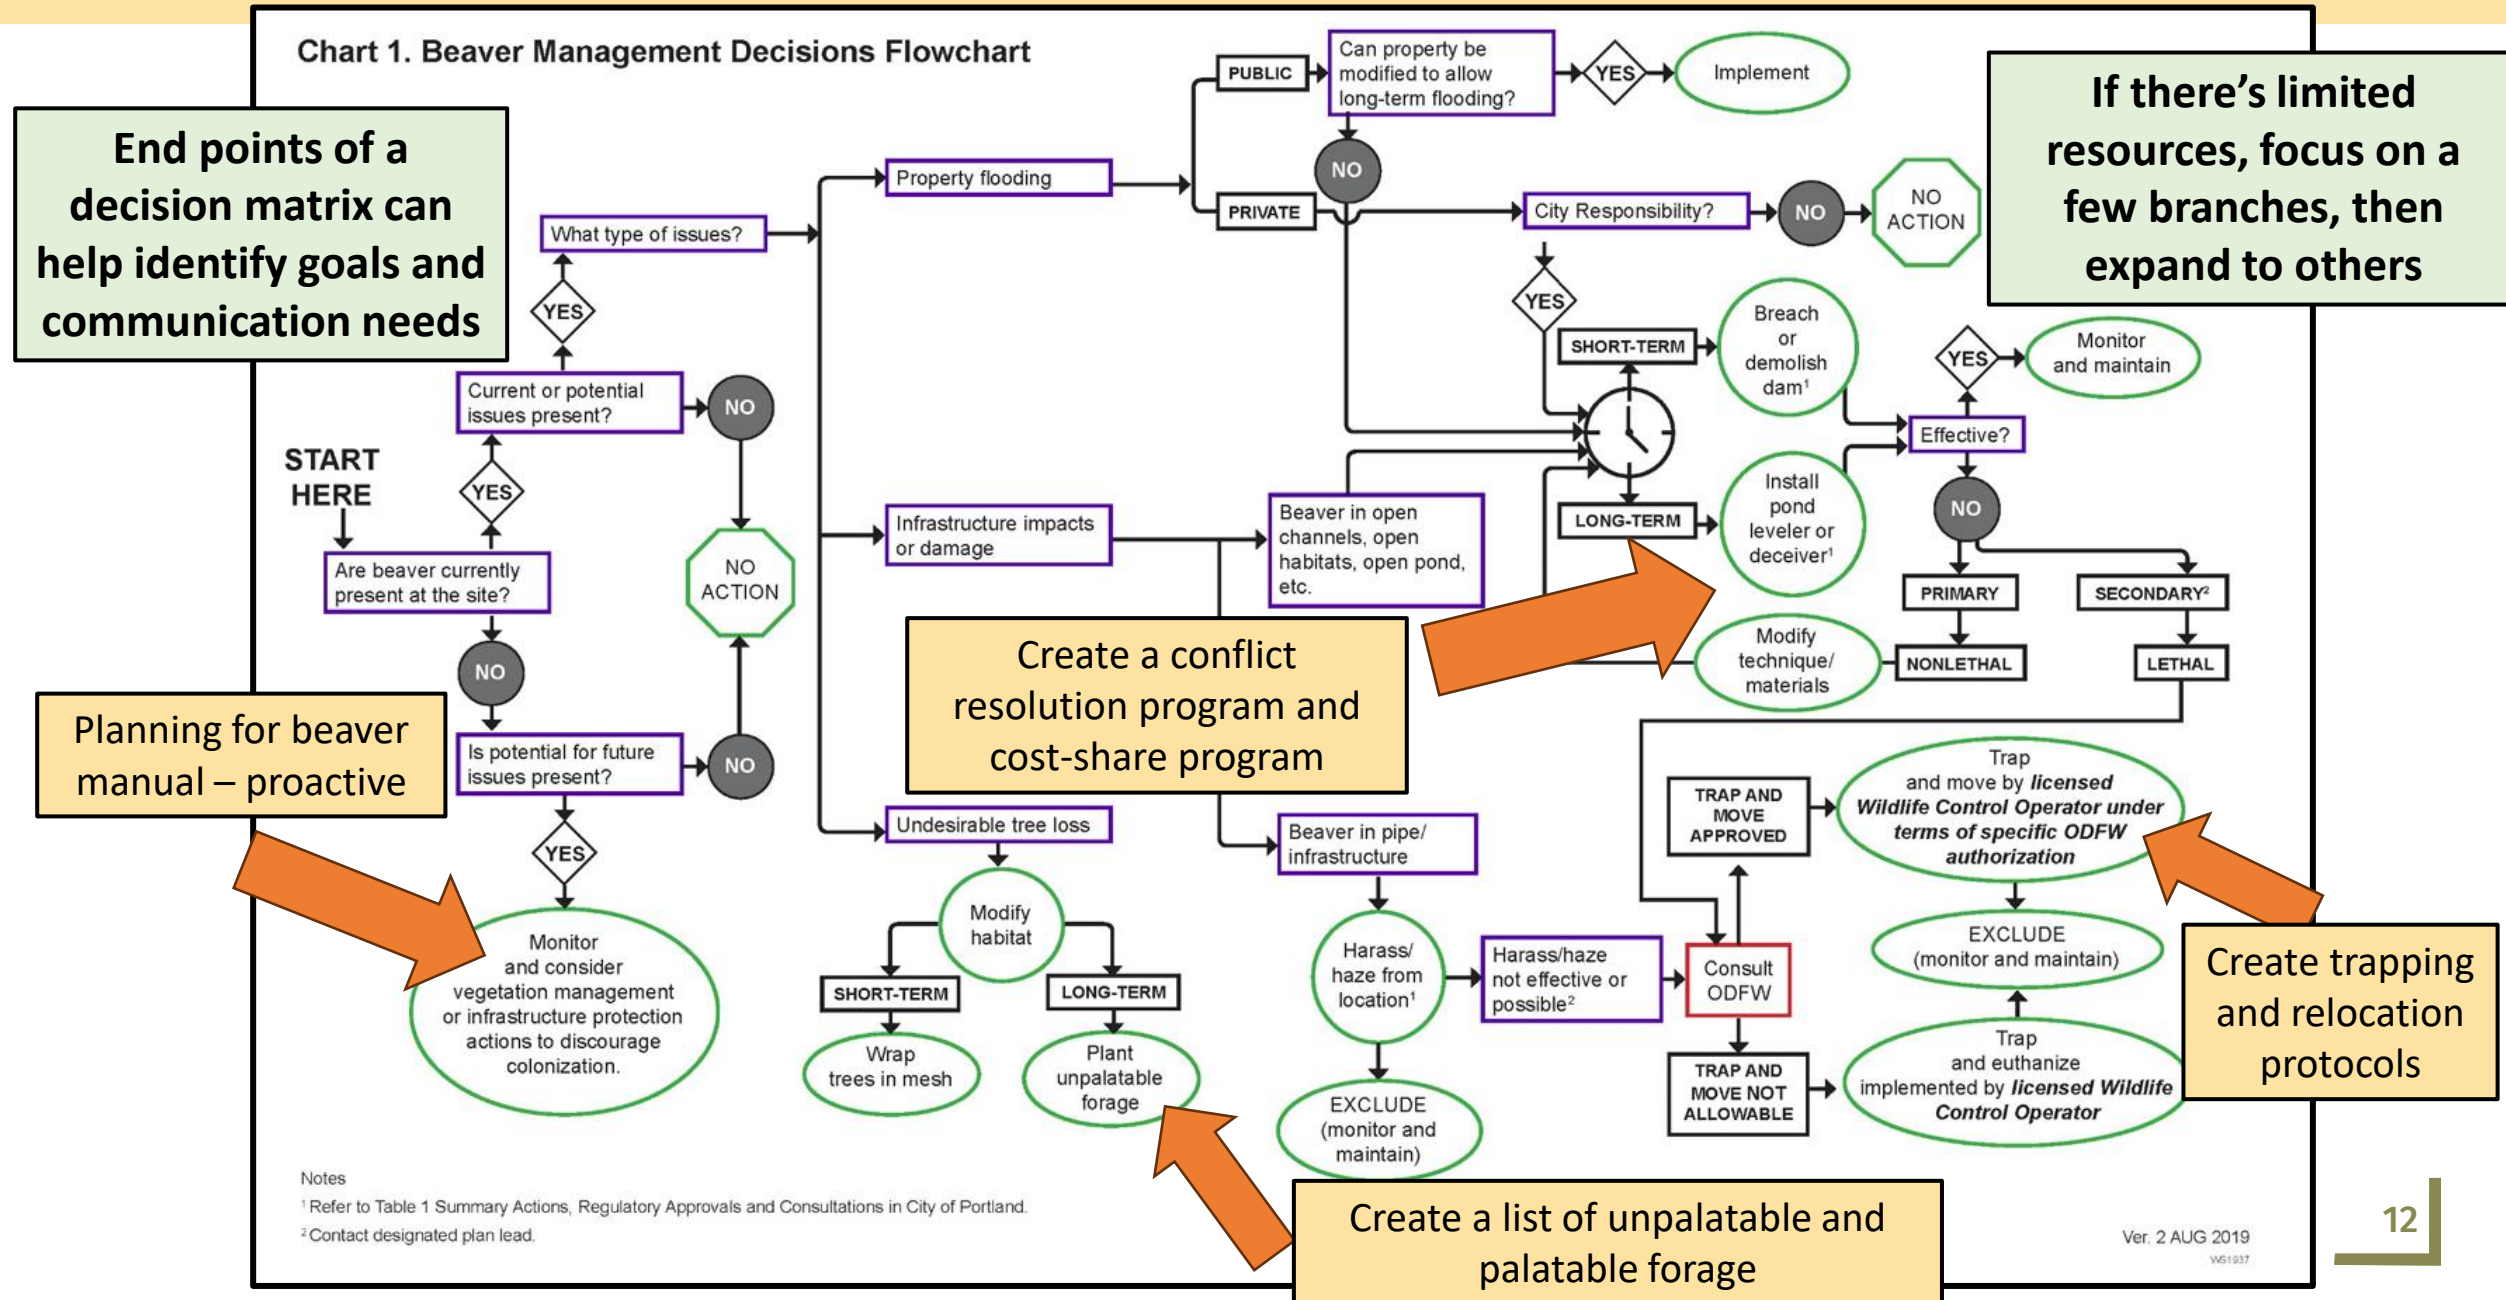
Chart 1. Beaver Management Decisions Flowchart

End points of a decision matrix can help identify goals and communication needs

If there's limited resources, focus on a few branches, then expand to others

START HERE

Are beaver currently present at the site?

YES

Current or potential issues present?

NO

NO ACTION

YES

What type of issues?

Property flooding

PUBLIC

Can property be modified to allow long-term flooding?

YES

Implement

NO

PRIVATE

City Responsibility?

NO

NO ACTION

YES

SHORT-TERM

Breach or demolish dam$^1$

LONG-TERM

Install pond leveler or deceiver$^1$

YES

Monitor and maintain

Effective?

NO

PRIMARY

NONLETHAL

SECONDARY$^2$

LETHAL

Modify technique/ materials

Infrastructure impacts or damage

Beaver in open channels, open habitats, open pond, etc.

Create a conflict resolution program and cost-share program

NO

Is potential for future issues present?

NO

YES

Monitor and consider vegetation management or infrastructure protection actions to discourage colonization.

Planning for beaver manual – proactive

Undesirable tree loss

Modify habitat

SHORT-TERM

Wrap trees in mesh

LONG-TERM

Plant unpalatable forage

Beaver in pipe/ infrastructure

Harass/ haze from location$^1$

EXCLUDE (monitor and maintain)

Harass/haze not effective or possible$^2$

Consult ODFW

TRAP AND MOVE APPROVED

Trap and move by licensed Wildlife Control Operator under terms of specific ODFW authorization

EXCLUDE (monitor and maintain)

TRAP AND MOVE NOT ALLOWABLE

Trap and euthanize implemented by licensed Wildlife Control Operator

Create trapping and relocation protocols

Notes
$^1$ Refer to Table 1 Summary Actions, Regulatory Approvals and Consultations in City of Portland.
$^2$ Contact designated plan lead.

Create a list of unpalatable and palatable forage

Ver. 2 AUG 2019
WS1937

12